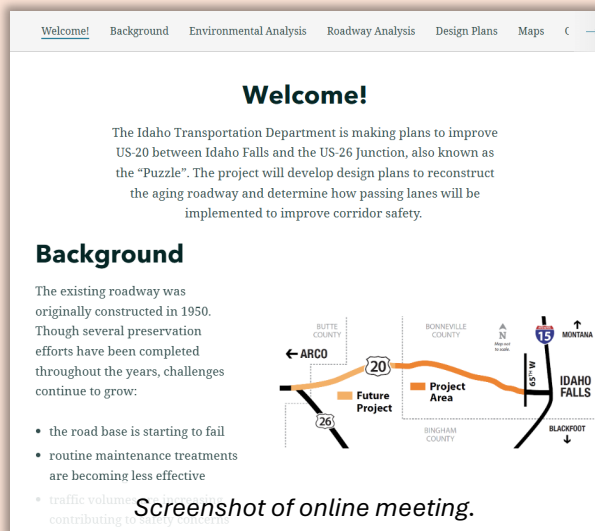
Welcome! Background Environmental Analysis Roadway Analysis Design Plans Maps C

Welcome!

The Idaho Transportation Department is making plans to improve US-20 between Idaho Falls and the US-26 Junction, also known as the "Puzzle". The project will develop design plans to reconstruct the aging roadway and determine how passing lanes will be implemented to improve corridor safety.

Background

The existing roadway was originally constructed in 1950. Though several preservation efforts have been completed throughout the years, challenges continue to grow:

- the road base is starting to fail
- routine maintenance treatments are becoming less effective
- traffic volumes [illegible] contributing to safety concerns

BUTTE COUNTY BONNEVILLE COUNTY N Map not to scale 15 MONTANA ARCO 20 W. 65th N. Project Area IDAHO FALLS Future Project 26 BINGHAM COUNTY BLACKFOOT

Screenshot of online meeting.